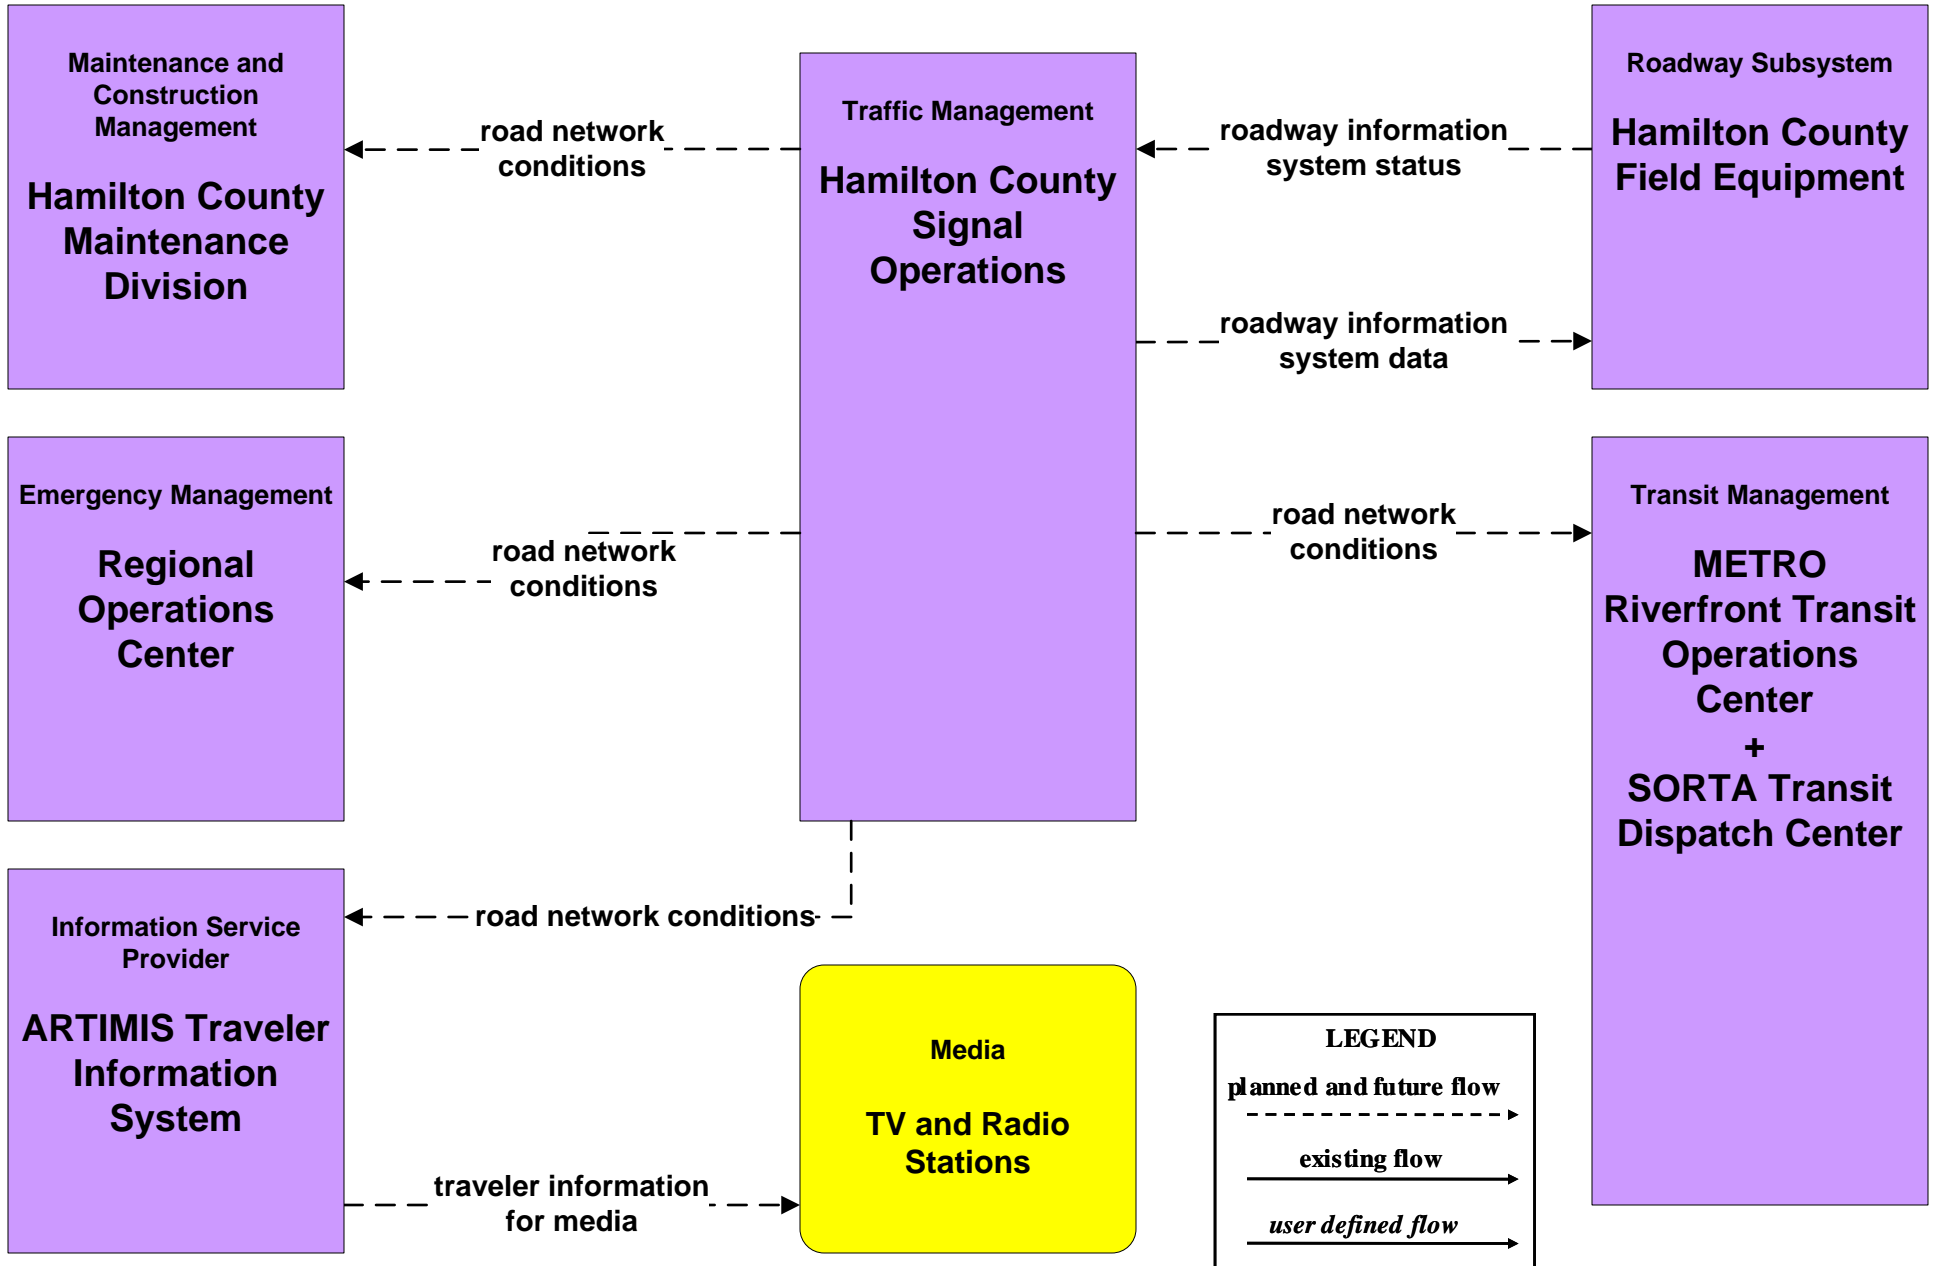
Maintenance and Construction Management

Hamilton County Maintenance Division

road network conditions

Traffic Management

Hamilton County Signal Operations

roadway information system status

Roadway Subsystem

Hamilton County Field Equipment

roadway information system data

Emergency Management

Regional Operations Center

road network conditions

road network conditions

Transit Management

METRO Riverfront Transit Operations Center + SORTA Transit Dispatch Center

Information Service Provider

ARTIMIS Traveler Information System

road network conditions

Media

TV and Radio Stations

traveler information for media

LEGEND
planned and future flow
existing flow
user defined flow